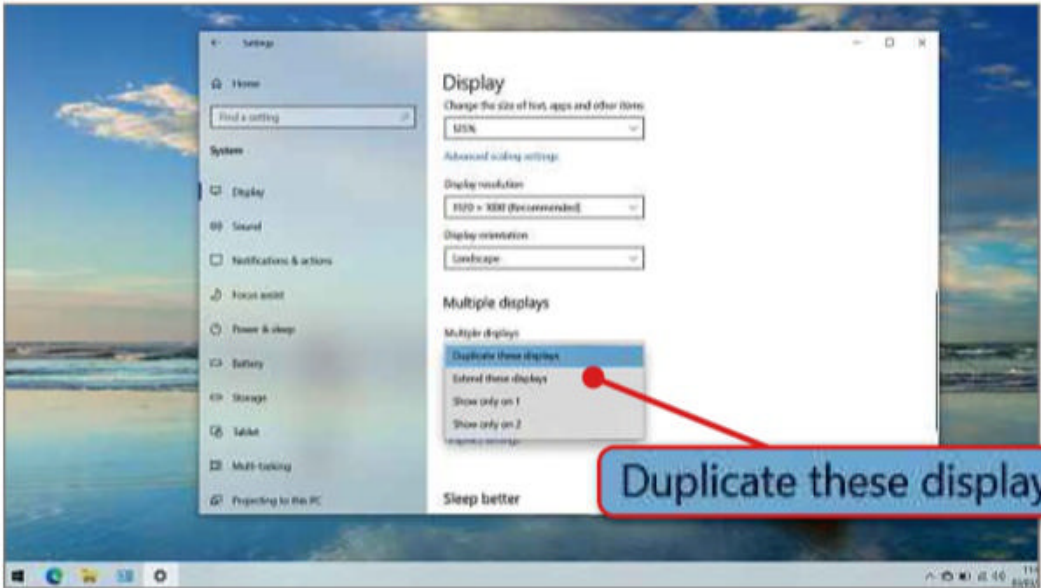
Settings

Home

Find a setting

System

Display

Sound

Notifications & actions

Focus assist

Power & sleep

Battery

Storage

Tablet

Multi-tasking

Projecting to this PC

Display

Change the size of text, apps and other items

125%

Advanced scaling settings

Display resolution

1920 × 1080 (Recommended)

Display orientation

Landscape

Multiple displays

Multiple displays

Duplicate these displays

Extend these displays

Show only on 1

Show only on 2

Sleep better

Duplicate these display